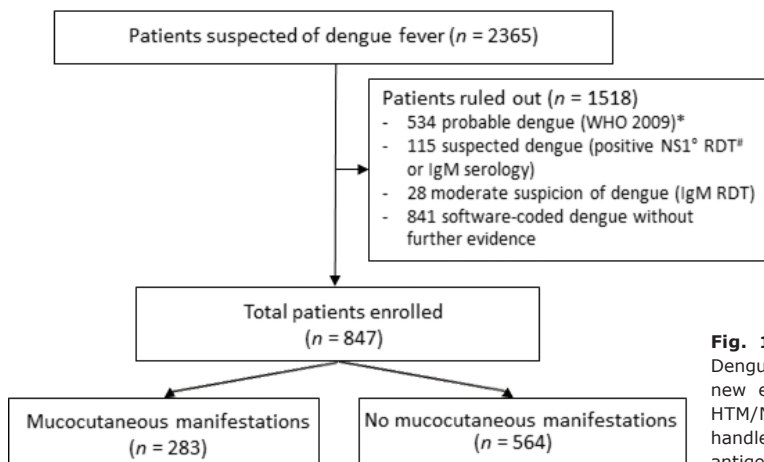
Patients suspected of dengue fever ($n$ = 2365)

Patients ruled out ($n$ = 1518)
- 534 probable dengue (WHO 2009)*
- 115 suspected dengue (positive NS1° RDT# or IgM serology)
- 28 moderate suspicion of dengue (IgM RDT)
- 841 software-coded dengue without further evidence

Total patients enrolled ($n$ = 847)

Mucocutaneous manifestations ($n$ = 283)

No mucocutaneous manifestations ($n$ = 564)

Fig. 1
Dengu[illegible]
new e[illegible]
HTM/N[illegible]
handle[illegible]
antige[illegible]